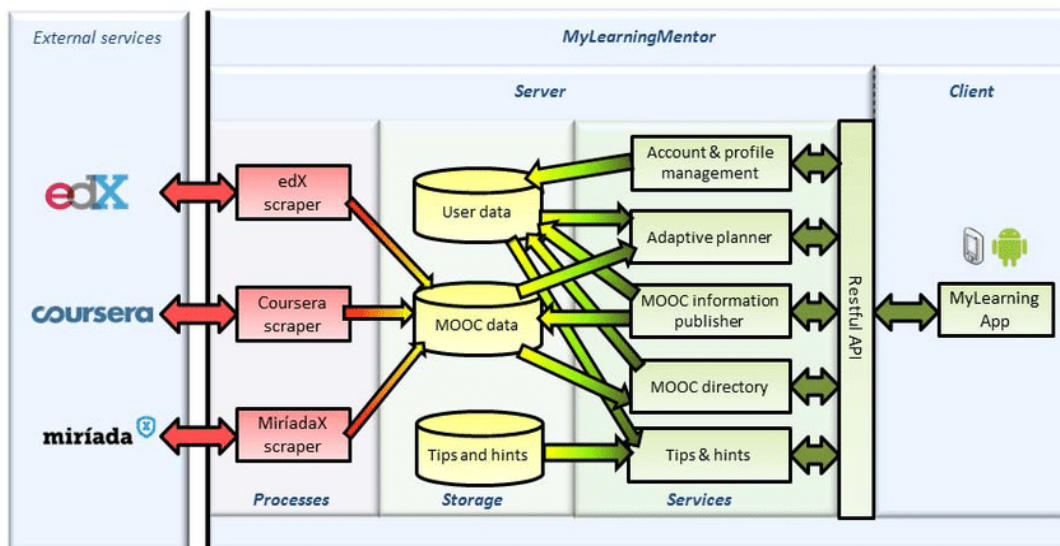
External services

MyLearningMentor

Server

Client

edX

coursera

miríada X

edX scraper

Coursera scraper

MiríadaX scraper

User data

MOOC data

Tips and hints

Account & profile management

Adaptive planner

MOOC information publisher

MOOC directory

Tips & hints

Restful API

MyLearning App

Processes

Storage

Services